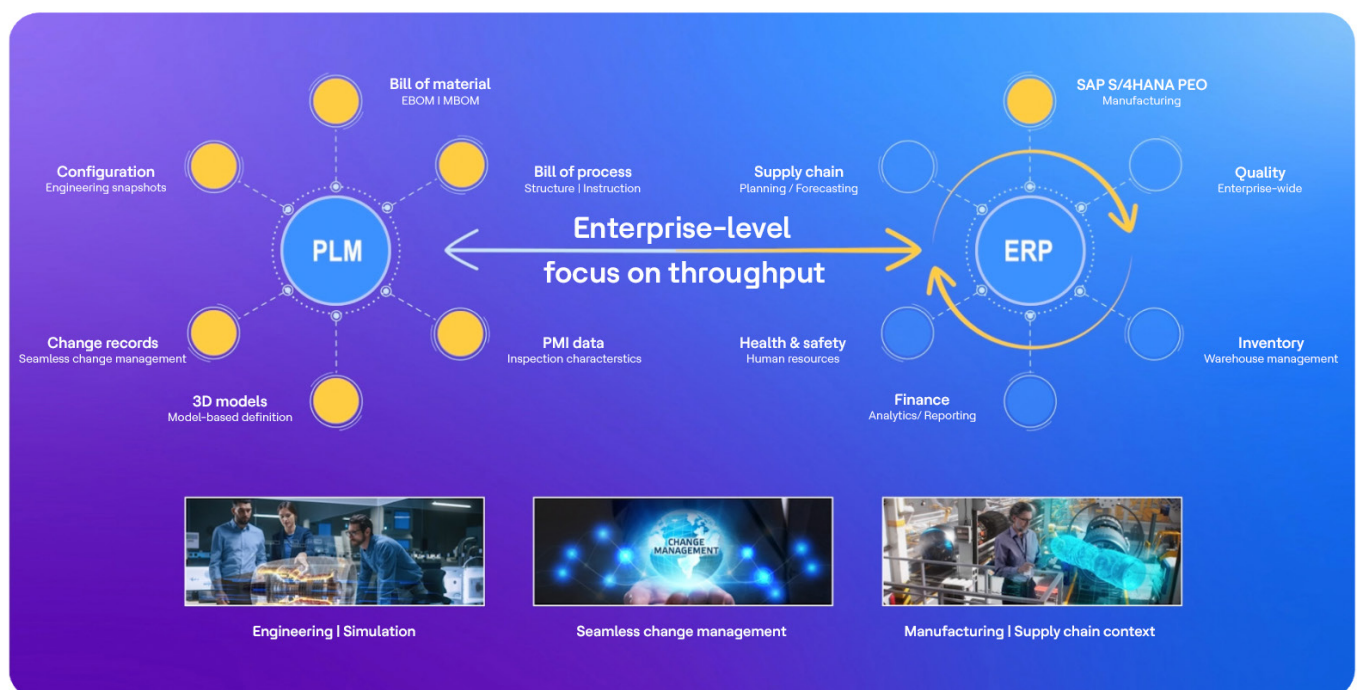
Bill of material
EBOM I MBOM

Configuration
Engineering snapshots

Bill of process
Structure | Instruction

PLM

Change records
Seamless change management

PMI data
Inspection characterstics

3D models
Model-based definition

Enterprise-level
focus on throughput

SAP S/4HANA PEO
Manufacturing

Supply chain
Planning / Forecasting

Quality
Enterprise-wide

ERP

Health & safety
Human resources

Inventory
Warehouse management

Finance
Analytics/ Reporting

CHANGE MANAGEMENT

Engineering | Simulation

Seamless change management

Manufacturing | Supply chain context